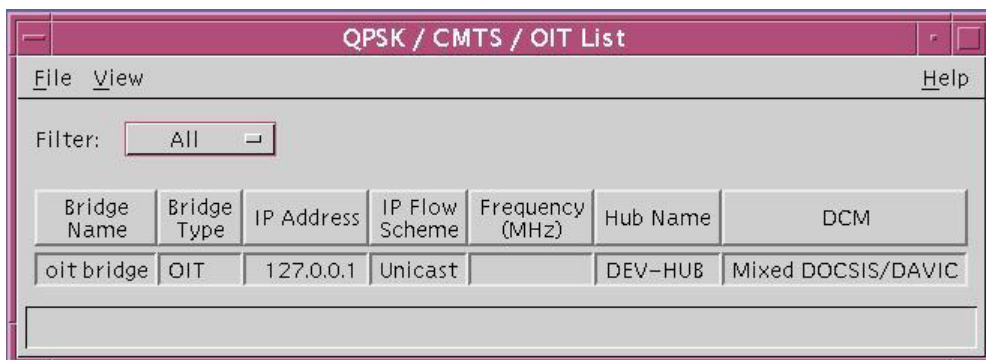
QPSK / CMTS / OIT List

File View Help

Filter: All

| Bridge Name | Bridge Type | IP Address | IP Flow Scheme | Frequency (MHz) | Hub Name | DCM |
|---|---|---|---|---|---|---|
| oit bridge | OIT | 127.0.0.1 | Unicast | | DEV-HUB | Mixed DOCSIS/DAVIC |